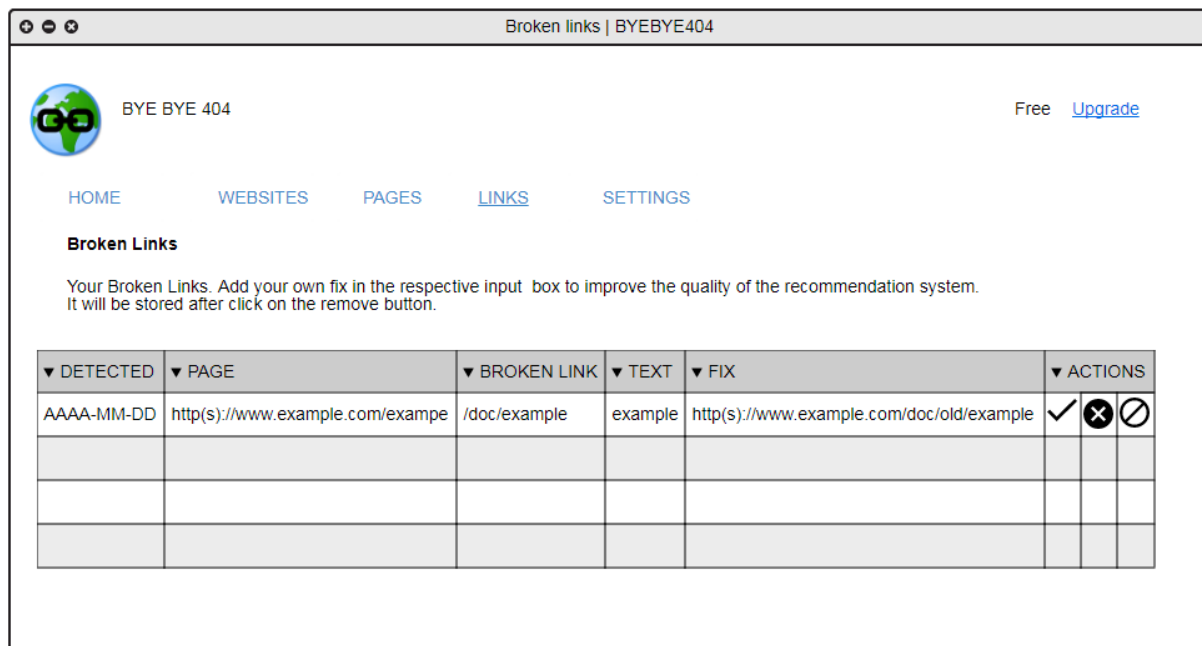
Broken links | BYEBYE404

BYE BYE 404

Free Upgrade

HOME WEBSITES PAGES LINKS SETTINGS

**Broken Links**

Your Broken Links. Add your own fix in the respective input box to improve the quality of the recommendation system. It will be stored after click on the remove button.

| ▾ DETECTED | ▾ PAGE | ▾ BROKEN LINK | ▾ TEXT | ▾ FIX | ▾ ACTIONS | | |
|---|---|---|---|---|---|---|---|
| AAAA-MM-DD | http(s)://www.example.com/exampe | /doc/example | example | http(s)://www.example.com/doc/old/example | | | |
| | | | | | | | |
| | | | | | | | |
| | | | | | | | |